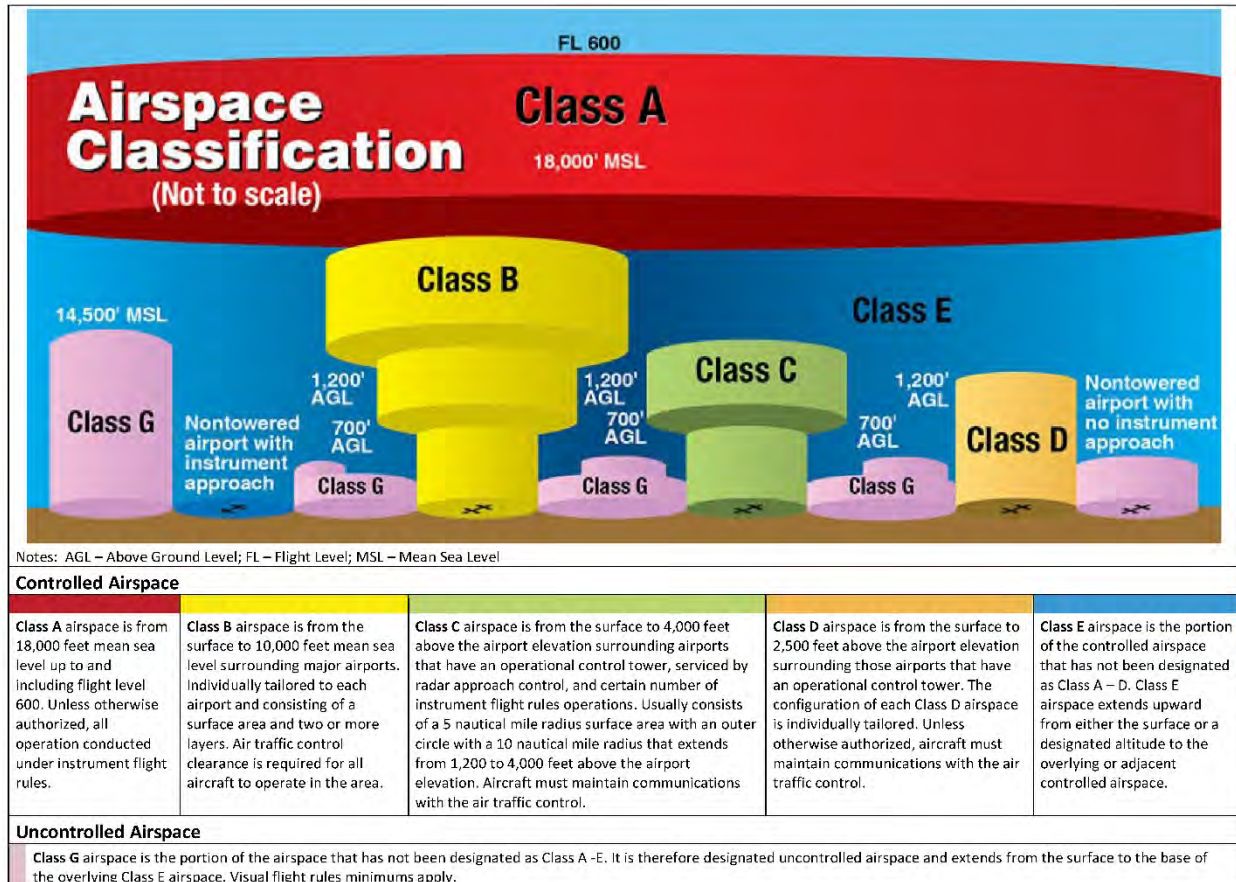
FL 600

Airspace Classification
(Not to scale)

Class A

18,000' MSL

Class B

Class E

14,500' MSL

Class C

1,200' AGL

1,200' AGL

1,200' AGL

Nontowered airport with no instrument approach

Class G

Nontowered airport with instrument approach

700' AGL

700' AGL

700' AGL

Class D

Class G

Class G

Class G

Notes: AGL – Above Ground Level; FL – Flight Level; MSL – Mean Sea Level

Controlled Airspace

| Class A airspace is from 18,000 feet mean sea level up to and including flight level 600. Unless otherwise authorized, all operation conducted under instrument flight rules. | Class B airspace is from the surface to 10,000 feet mean sea level surrounding major airports. Individually tailored to each airport and consisting of a surface area and two or more layers. Air traffic control clearance is required for all aircraft to operate in the area. | Class C airspace is from the surface to 4,000 feet above the airport elevation surrounding airports that have an operational control tower, serviced by radar approach control, and certain number of instrument flight rules operations. Usually consists of a 5 nautical mile radius surface area with an outer circle with a 10 nautical mile radius that extends from 1,200 to 4,000 feet above the airport elevation. Aircraft must maintain communications with the air traffic control. | Class D airspace is from the surface to 2,500 feet above the airport elevation surrounding those airports that have an operational control tower. The configuration of each Class D airspace is individually tailored. Unless otherwise authorized, aircraft must maintain communications with the air traffic control. | Class E airspace is the portion of the controlled airspace that has not been designated as Class A – D. Class E airspace extends upward from either the surface or a designated altitude to the overlying or adjacent controlled airspace. |
|---|---|---|---|---|

Uncontrolled Airspace

Class G airspace is the portion of the airspace that has not been designated as Class A -E. It is therefore designated uncontrolled airspace and extends from the surface to the base of the overlying Class E airspace. Visual flight rules minimums apply.